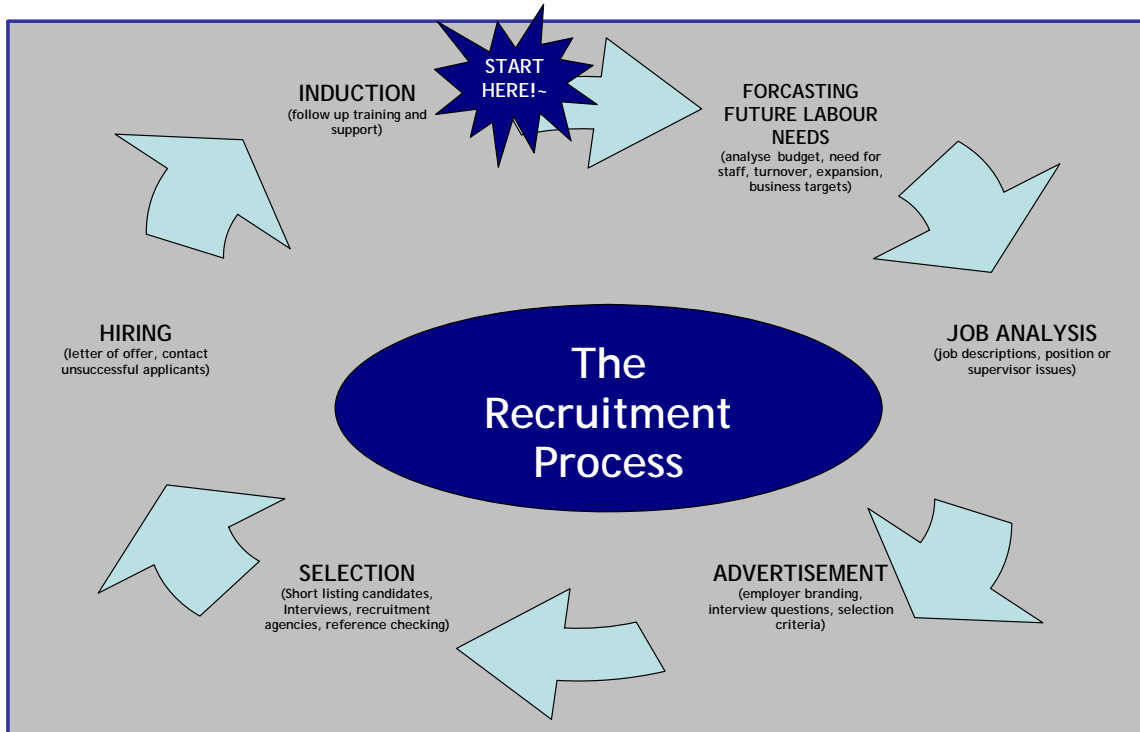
START HERE!~

INDUCTION
(follow up training and support)

FORCASTING FUTURE LABOUR NEEDS
(analyse budget, need for staff, turnover, expansion, business targets)

HIRING
(letter of offer, contact unsuccessful applicants)

The Recruitment Process

JOB ANALYSIS
(job descriptions, position or supervisor issues)

SELECTION
(Short listing candidates, Interviews, recruitment agencies, reference checking)

ADVERTISEMENT
(employer branding, interview questions, selection criteria)